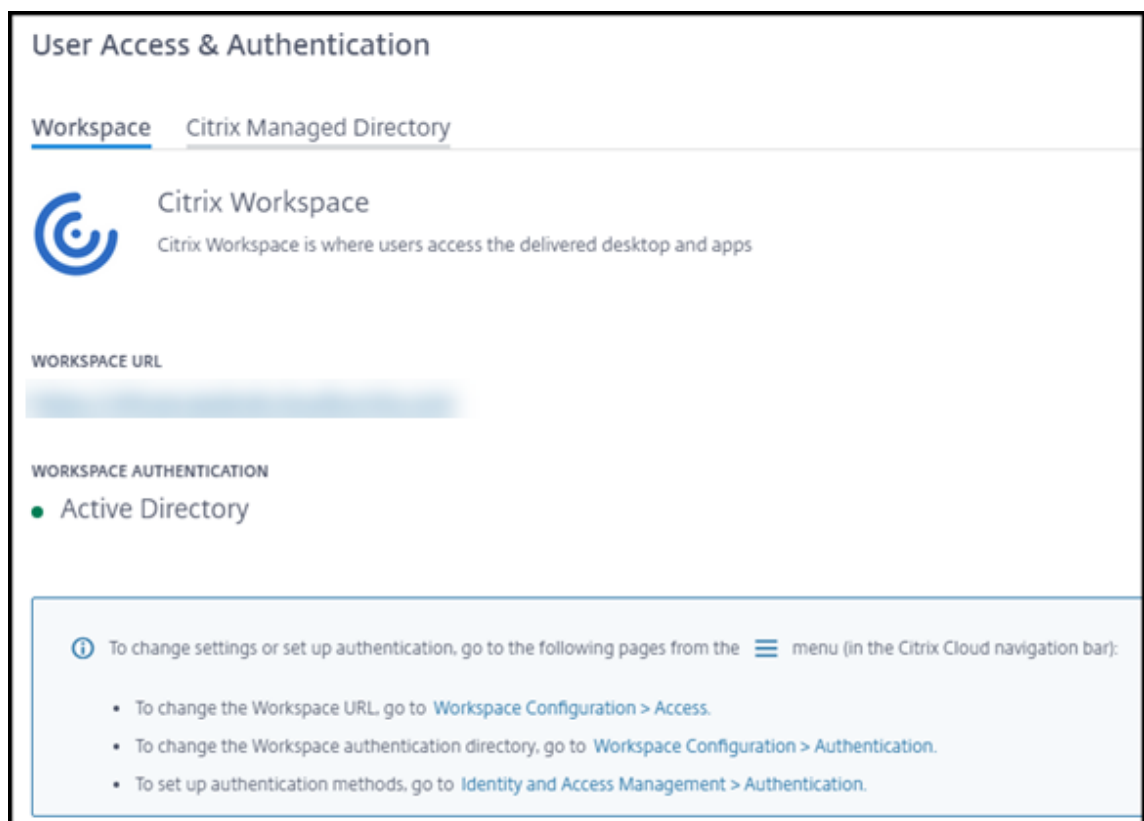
User Access & Authentication

Workspace Citrix Managed Directory

Citrix Workspace

Citrix Workspace is where users access the delivered desktop and apps

WORKSPACE URL

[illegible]

WORKSPACE AUTHENTICATION

Active Directory

To change settings or set up authentication, go to the following pages from the menu (in the Citrix Cloud navigation bar):

- To change the Workspace URL, go to Workspace Configuration > Access.
- To change the Workspace authentication directory, go to Workspace Configuration > Authentication.
- To set up authentication methods, go to Identity and Access Management > Authentication.